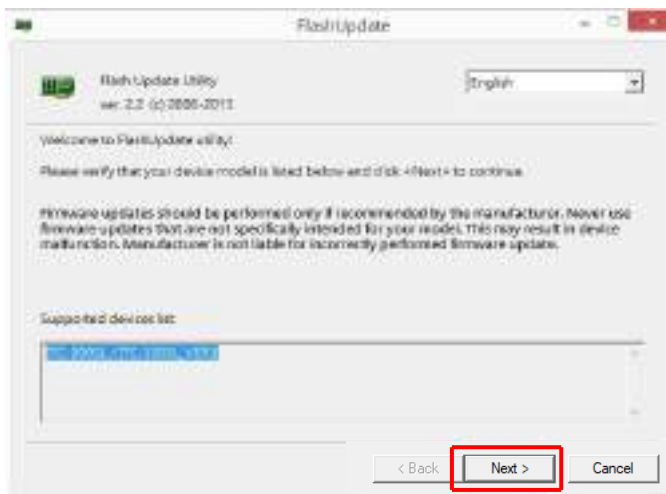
FlashUpdate

Flash Update Utility
ver. 2.2 (c) 2006-2013

English

Welcome to FlashUpdate utility!

Please verify that your device model is listed below and click <Next> to continue.

Firmware updates should be performed only if recommended by the manufacturer. Never use firmware updates that are not specifically intended for your model. This may result in device malfunction. Manufacturer is not liable for incorrectly performed firmware update.

Supported devices list:

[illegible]

< Back
Next >
Cancel